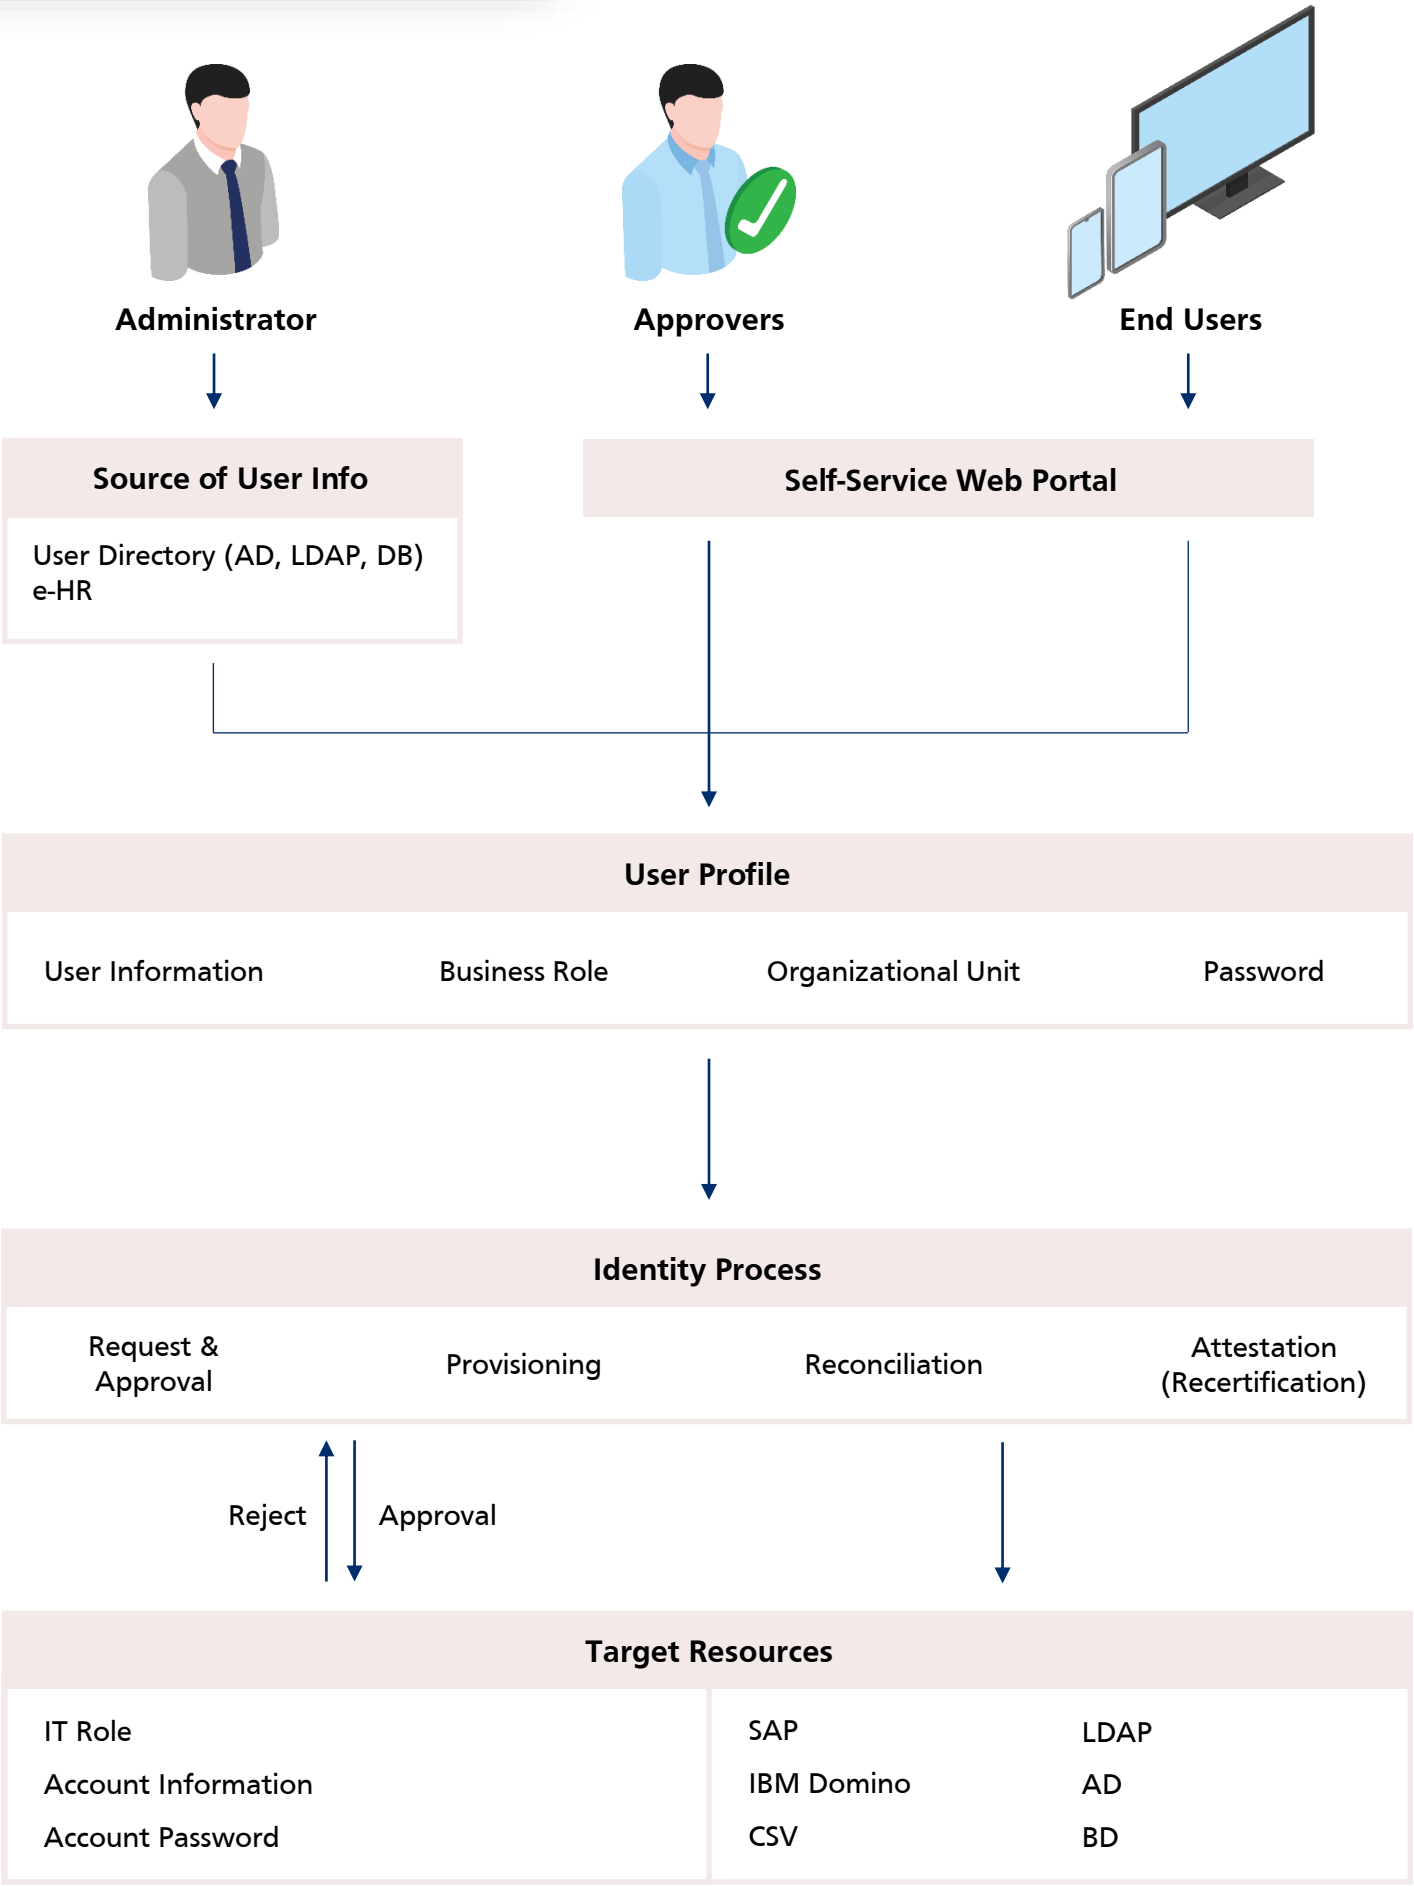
Administrator

Approvers

End Users

Source of User Info

User Directory (AD, LDAP, DB)
e-HR

Self-Service Web Portal

User Profile

User Information

Business Role

Organizational Unit

Password

Identity Process

Request & Approval

Provisioning

Reconciliation

Attestation (Recertification)

Reject

Approval

Target Resources

IT Role
Account Information
Account Password

SAP
IBM Domino
CSV

LDAP
AD
BD